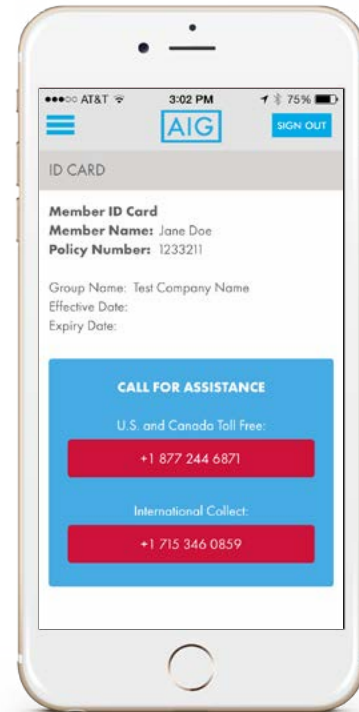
●●●○○ AT&T 3:02 PM 75%

AIG

SIGN OUT

ID CARD

Member ID Card
Member Name: Jane Doe
Policy Number: 1233211

Group Name: Test Company Name
Effective Date:
Expiry Date:

CALL FOR ASSISTANCE

U.S. and Canada Toll Free:

+1 877 244 6871

International Collect:

+1 715 346 0859